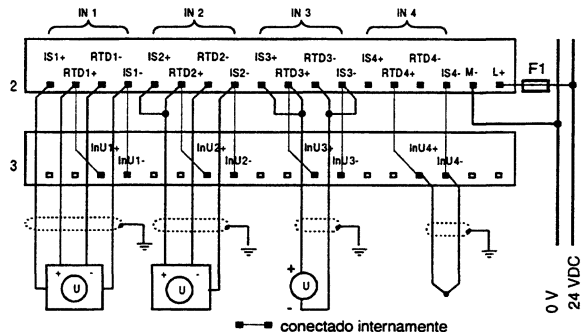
IN 1
IN 2
IN 3
IN 4
IS1+ RTD1- IS2+ RTD2- IS3+ RTD3- IS4+ RTD4-
RTD1+ IS1- RTD2+ IS2- RTD3+ IS3- RTD4+ IS4- M- L+
F1
2
3
InU1+ InU1- InU2+ InU2- InU3+ InU3- InU4+ InU4-
+ U -
+ U -
+ U -
0 V
24 VDC
conectado internamente